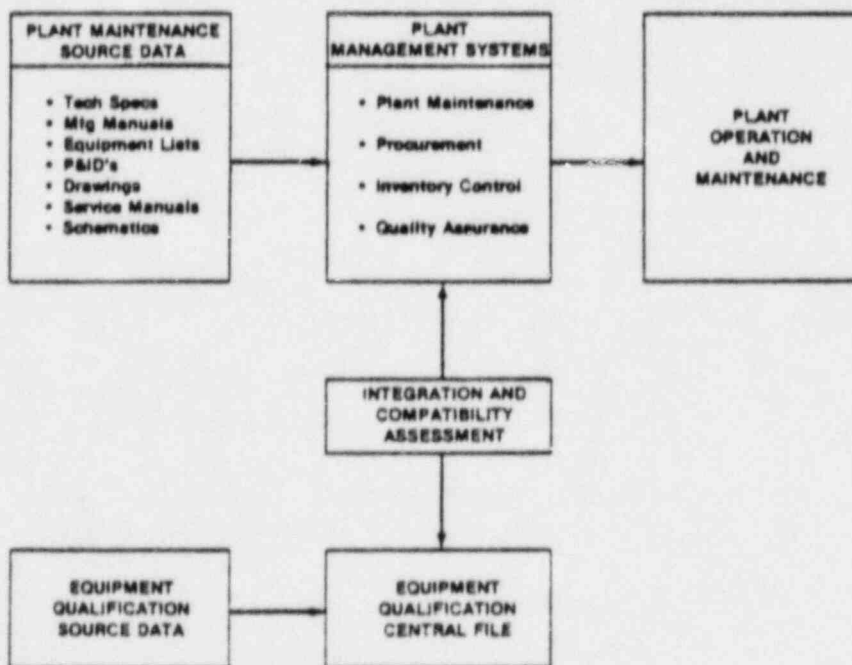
PLANT MAINTENANCE SOURCE DATA

• Tech Specs
• Mfg Manuals
• Equipment Lists
• P&ID's
• Drawings
• Service Manuals
• Schematics

PLANT MANAGEMENT SYSTEMS

• Plant Maintenance
• Procurement
• Inventory Control
• Quality Assurance

PLANT OPERATION AND MAINTENANCE

INTEGRATION AND COMPATIBILITY ASSESSMENT

EQUIPMENT QUALIFICATION SOURCE DATA

EQUIPMENT QUALIFICATION CENTRAL FILE